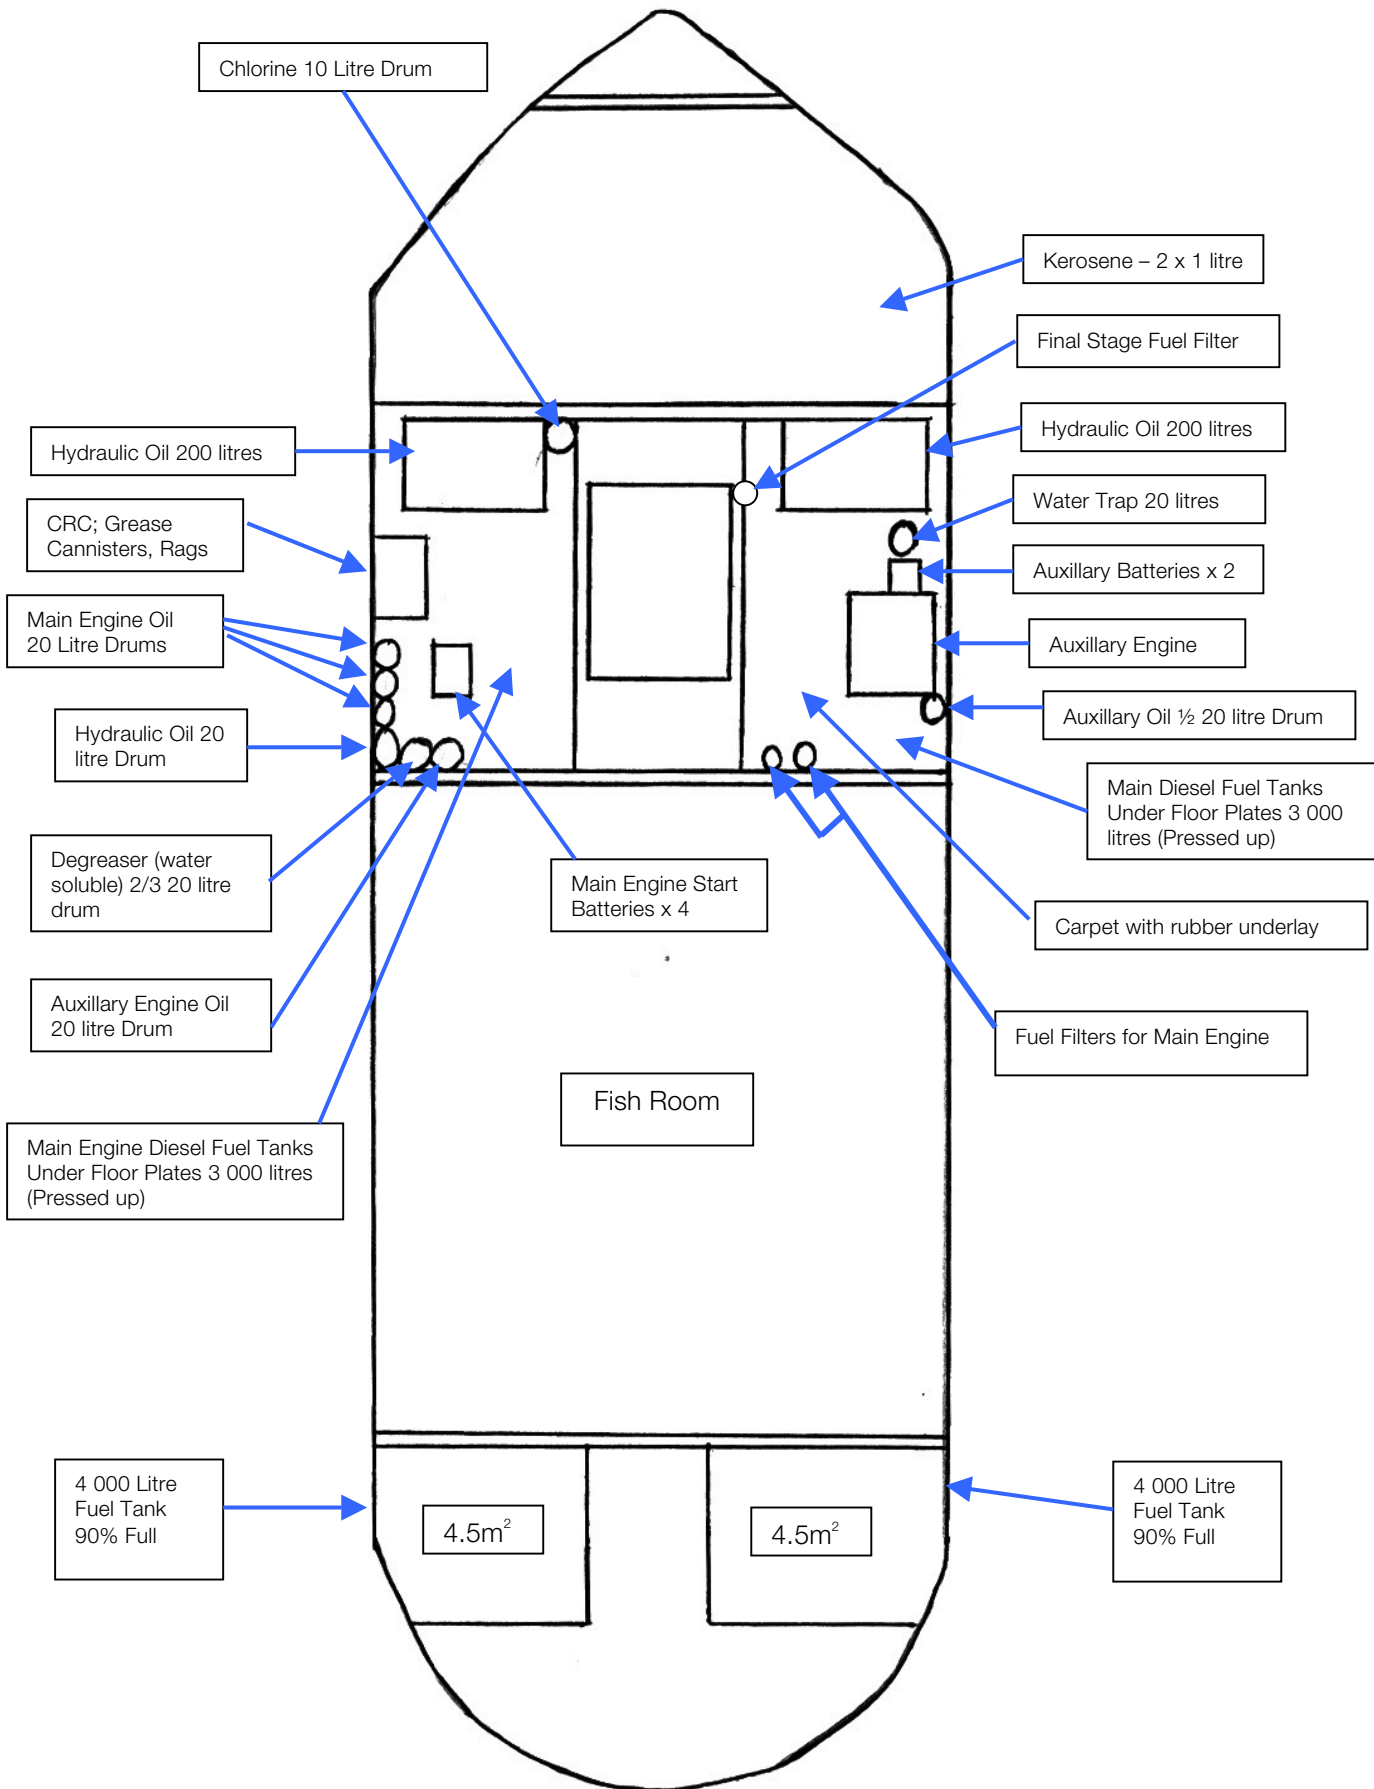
Chlorine 10 Litre Drum

Kerosene – 2 x 1 litre

Final Stage Fuel Filter

Hydraulic Oil 200 litres

Hydraulic Oil 200 litres

Water Trap 20 litres

CRC; Grease Cannisters, Rags

Auxillary Batteries x 2

Main Engine Oil 20 Litre Drums

Auxillary Engine

Hydraulic Oil 20 litre Drum

Auxillary Oil ½ 20 litre Drum

Main Diesel Fuel Tanks Under Floor Plates 3 000 litres (Pressed up)

Degreaser (water soluble) 2/3 20 litre drum

Main Engine Start Batteries x 4

Carpet with rubber underlay

Auxillary Engine Oil 20 litre Drum

Fuel Filters for Main Engine

Fish Room

Main Engine Diesel Fuel Tanks Under Floor Plates 3 000 litres (Pressed up)

4 000 Litre Fuel Tank 90% Full

$4.5m^2$

$4.5m^2$

4 000 Litre Fuel Tank 90% Full